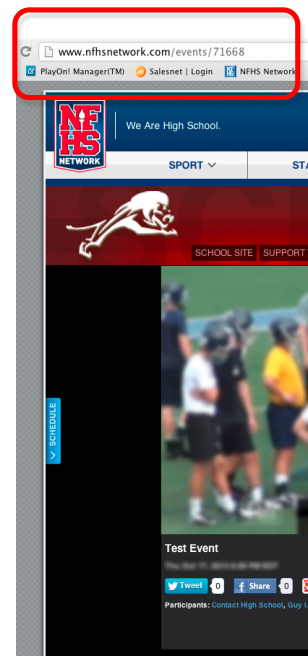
www.nfhsnetwork.com/events/71668

PlayOn! Manager(TM) Salesnet | Login NFHS Network

NF HS NETWORK

We Are High School.

SPORT

STA

SCHOOL SITE SUPPORT

SCHEDULE

Test Event

Tweet 0 Share 0

Participants: Contact High School, Guy L